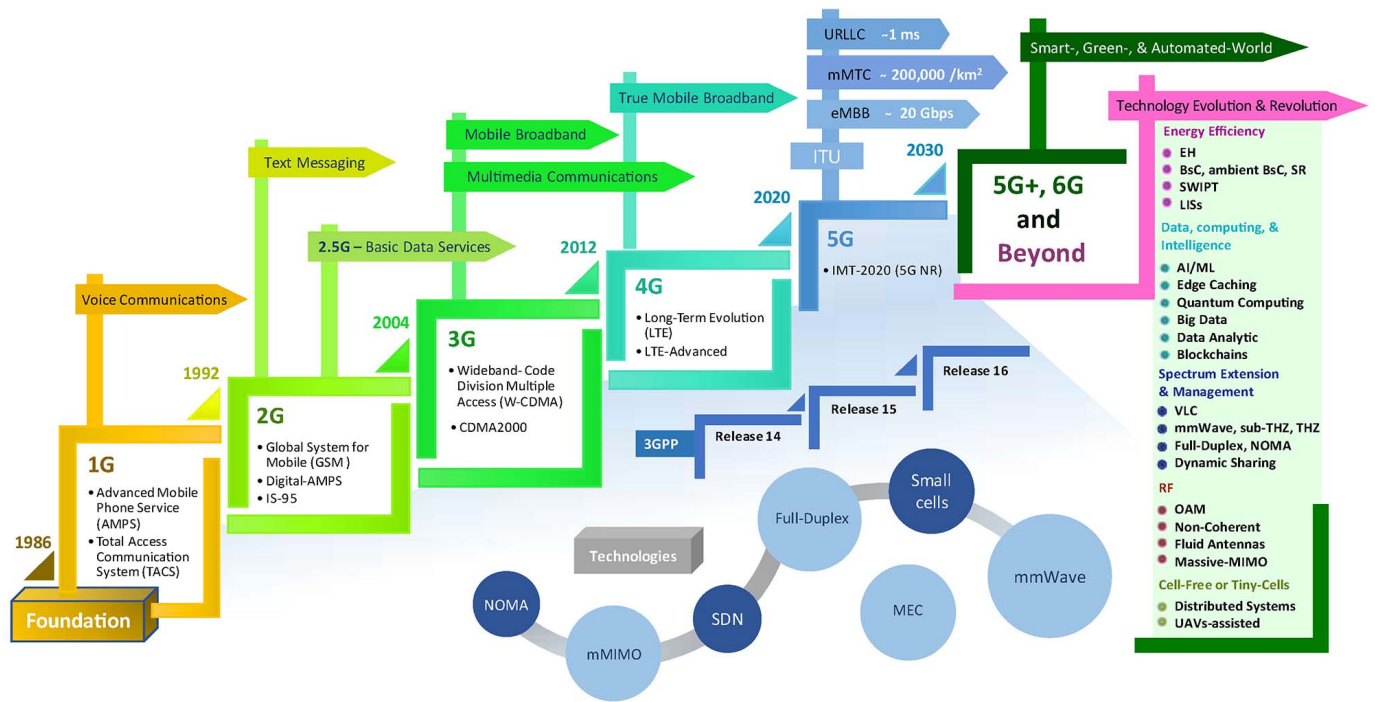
URLLC ~1 ms

mMTC ~ 200,000 /km$^2$

eMBB ~ 20 Gbps

ITU

Smart-, Green-, & Automated-World

Technology Evolution & Revolution

True Mobile Broadband

Mobile Broadband

Multimedia Communications

Text Messaging

2.5G – Basic Data Services

Voice Communications

1986

1992

2004

2012

2020

2030

Foundation

1G
• Advanced Mobile Phone Service (AMPS)
• Total Access Communication System (TACS)

2G
• Global System for Mobile (GSM )
• Digital-AMPS
• IS-95

3G
• Wideband- Code Division Multiple Access (W-CDMA)
• CDMA2000

4G
• Long-Term Evolution (LTE)
• LTE-Advanced

5G
• IMT-2020 (5G NR)

5G+, 6G and Beyond

3GPP

Release 14

Release 15

Release 16

Technologies

NOMA

mMIMO

SDN

Full-Duplex

Small cells

MEC

mmWave

Energy Efficiency
EH
BsC, ambient BsC, SR
SWIPT
LISs

Data, computing, & Intelligence
AI/ML
Edge Caching
Quantum Computing
Big Data
Data Analytic
Blockchains

Spectrum Extension & Management
VLC
mmWave, sub-THZ, THZ
Full-Duplex, NOMA
Dynamic Sharing

RF
OAM
Non-Coherent
Fluid Antennas
Massive-MIMO

Cell-Free or Tiny-Cells
Distributed Systems
UAVs-assisted